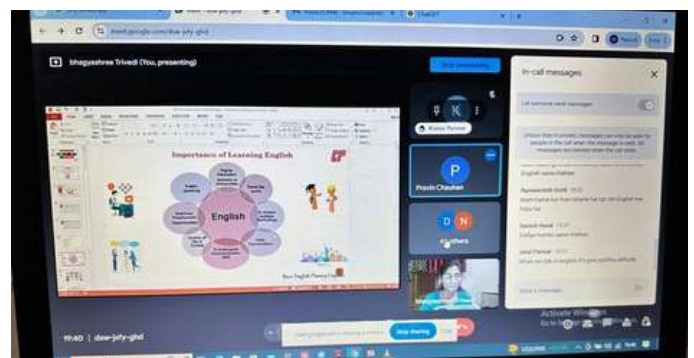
meet.google.com/dsw-jefy-ghd

bhagyashree Trivedi (You, presenting)

Stop presenting

Importance of Learning English

English

How English Moving Forward

K
Kishor Parmar

P
Pravin Chauhan

D N
4 others

In-call messages

Let everyone send messages

Unless they're pinned, messages can only be seen by people in the call when the message is sent. All messages are deleted when the call ends.

English sikhe Rakhe

Rameshchandra Joshi

Jasvi Parmar

Send a message

Activate Windows

19:40 | dsw-jefy-ghd

Stop sharing